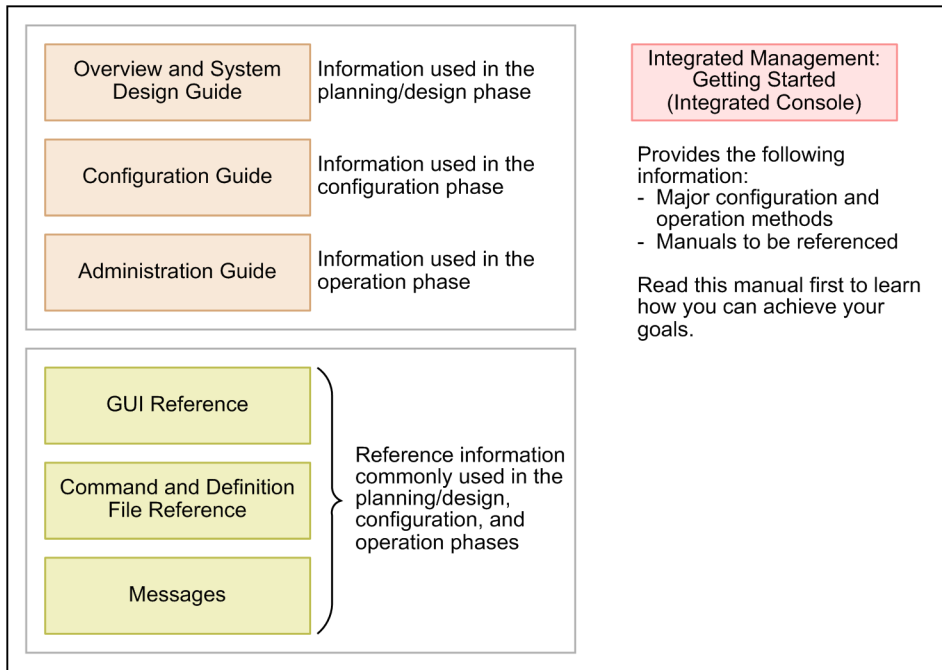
Overview and System Design Guide

Information used in the planning/design phase

Configuration Guide

Information used in the configuration phase

Administration Guide

Information used in the operation phase

GUI Reference

Command and Definition File Reference

Messages

Reference information commonly used in the planning/design, configuration, and operation phases

Integrated Management: Getting Started (Integrated Console)

Provides the following information:
- Major configuration and operation methods
- Manuals to be referenced

Read this manual first to learn how you can achieve your goals.